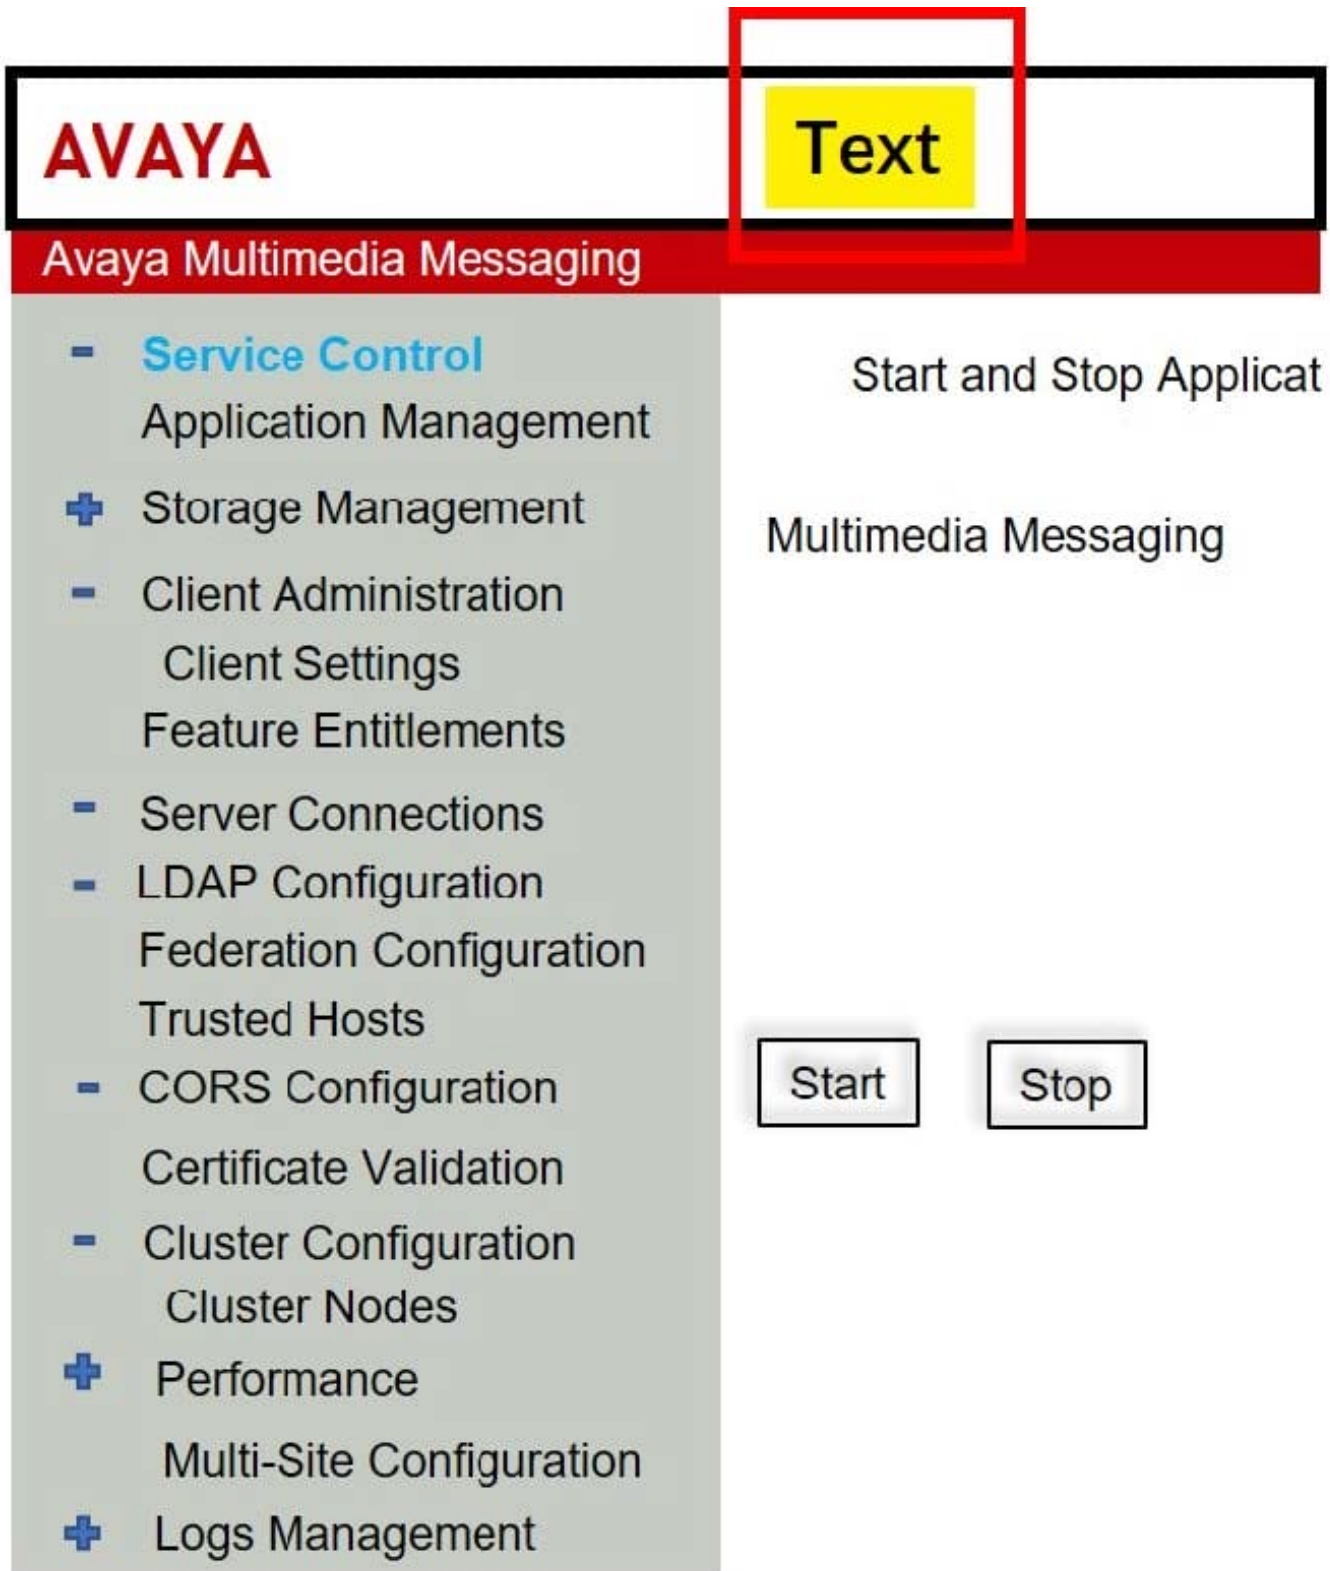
AVAYA

Text

Avaya Multimedia Messaging

- Service Control
Application Management
+ Storage Management
- Client Administration
Client Settings
Feature Entitlements
- Server Connections
- LDAP Configuration
Federation Configuration
Trusted Hosts
- CORS Configuration
Certificate Validation
- Cluster Configuration
Cluster Nodes
+ Performance
Multi-Site Configuration
+ Logs Management

Start and Stop Applicat

Multimedia Messaging

Start Stop